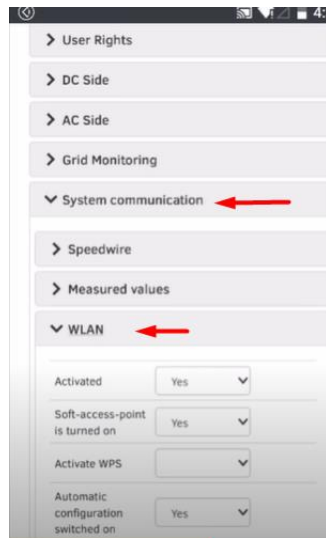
4:

User Rights

DC Side

AC Side

Grid Monitoring

System communication

Speedwire

Measured values

WLAN

Activated Yes

Soft-access-point is turned on Yes

Activate WPS

Automatic configuration switched on Yes